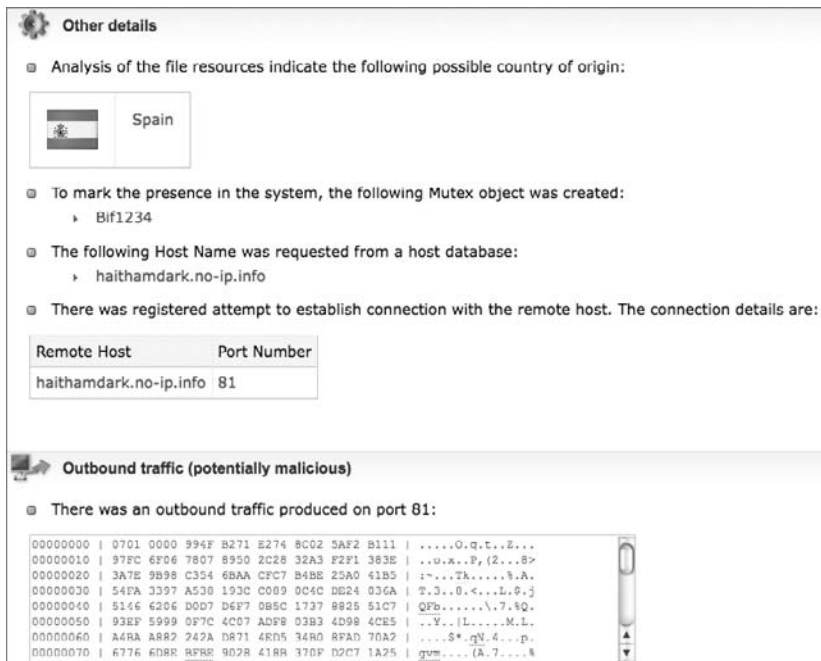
Other details

Analysis of the file resources indicate the following possible country of origin:

Spain

To mark the presence in the system, the following Mutex object was created:

Bif1234

The following Host Name was requested from a host database:

haithamdark.no-ip.info

There was registered attempt to establish connection with the remote host. The connection details are:

| Remote Host | Port Number |
|---|---|
| haithamdark.no-ip.info | 81 |

Outbound traffic (potentially malicious)

There was an outbound traffic produced on port 81:

00000000 | 0701 0000 994F B271 E274 8C02 5AF2 B111 | .....O.q.t..Z...
00000010 | 97FC 6F06 7807 8950 2C28 32A3 F2F1 383E | ..o.x..P,(2...8>
00000020 | 3A7E 9B98 C354 6BAA CFC7 B4BE 25A0 41B5 | :~...Tk.....%.A.
00000030 | 54FA 3397 A538 193C C089 0C4C DE24 036A | T.3..8.<...L.$.j
00000040 | 5146 6206 D0D7 D6F7 0B5C 1737 8825 51C7 | QFb......\.7.%Q.
00000050 | 93EF 5999 0F7C 4C07 ADF8 03B3 4D98 4CE5 | ..Y..|L.....M.L.
00000060 | A4BA A882 242A D871 4ED5 34B0 8FAD 70A2 | ....$*.qN.4...p.
00000070 | 6776 6D8E BFBE 9028 418B 370F D2C7 1A25 | gvm....(A.7....%